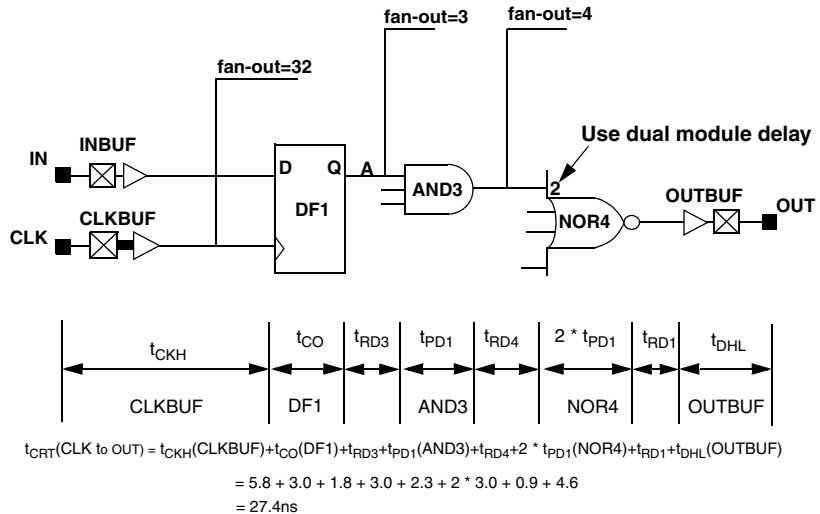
fan-out=3

fan-out=4

fan-out=32

Use dual module delay

IN

INBUF

D Q

A

AND3

2

OUTBUF

OUT

CLKBUF

DF1

NOR4

CLK

$t_{CKH}$ | $t_{CO}$ | $t_{RD3}$ | $t_{PD1}$ | $t_{RD4}$ | $2 * t_{PD1}$ | $t_{RD1}$ | $t_{DHL}$

CLKBUF | DF1 | AND3 | NOR4 | OUTBUF

$t_{CRT}$(CLK to OUT) = $t_{CKH}$(CLKBUF)+$t_{CO}$(DF1)+$t_{RD3}$+$t_{PD1}$(AND3)+$t_{RD4}$+2 * $t_{PD1}$(NOR4)+$t_{RD1}$+$t_{DHL}$(OUTBUF)

= 5.8 + 3.0 + 1.8 + 3.0 + 2.3 + 2 * 3.0 + 0.9 + 4.6

= 27.4ns